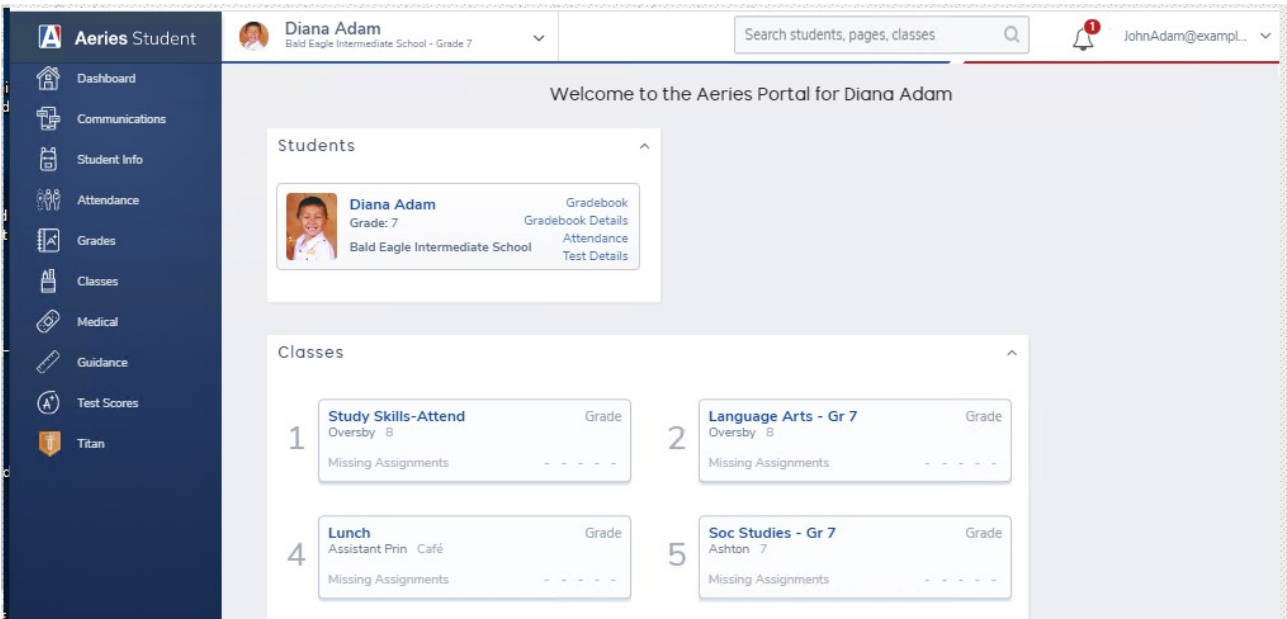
Aeries Student

Dashboard
Communications
Student Info
Attendance
Grades
Classes
Medical
Guidance
Test Scores
Titan

Diana Adam
Bald Eagle Intermediate School - Grade 7

Search students, pages, classes

1

JohnAdam@exampl...

Welcome to the Aeries Portal for Diana Adam

Students

Diana Adam
Grade: 7
Bald Eagle Intermediate School

Gradebook
Gradebook Details
Attendance
Test Details

Classes

1
Study Skills-Attend
Oversby 8
Grade
Missing Assignments - - - - -

2
Language Arts - Gr 7
Oversby 8
Grade
Missing Assignments - - - - -

4
Lunch
Assistant Prin Café
Grade
Missing Assignments - - - - -

5
Soc Studies - Gr 7
Ashton 7
Grade
Missing Assignments - - - - -